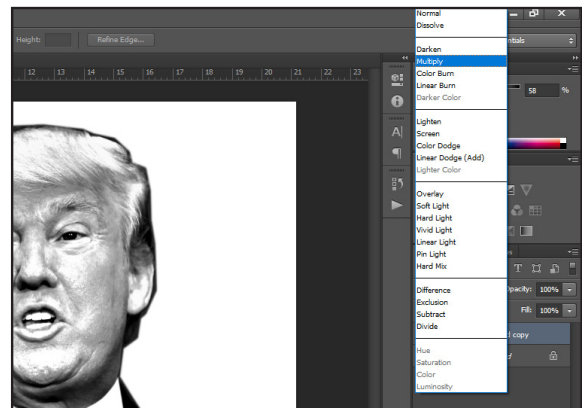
Height:
Refine Edge...
12 13 14 15 16 17 18 19 20 21 22
Normal
Dissolve
Darken
Multiply
Color Burn
Linear Burn
Darker Color
Lighten
Screen
Color Dodge
Linear Dodge (Add)
Lighter Color
Overlay
Soft Light
Hard Light
Vivid Light
Linear Light
Pin Light
Hard Mix
Difference
Exclusion
Subtract
Divide
Hue
Saturation
Color
Luminosity
ntials
58 %
Opacity: 100%
Fill: 100%
copy